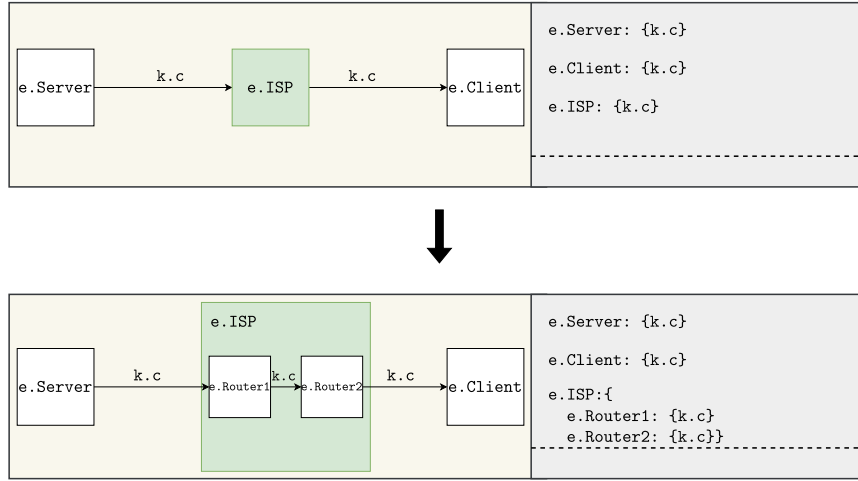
e.Server

k.c

e.ISP

k.c

e.Client

e.Server: {k.c}

e.Client: {k.c}

e.ISP: {k.c}

e.ISP

e.Server

k.c

e.Router1

k.c

e.Router2

k.c

e.Client

e.Server: {k.c}

e.Client: {k.c}

e.ISP:{
e.Router1: {k.c}
e.Router2: {k.c}}